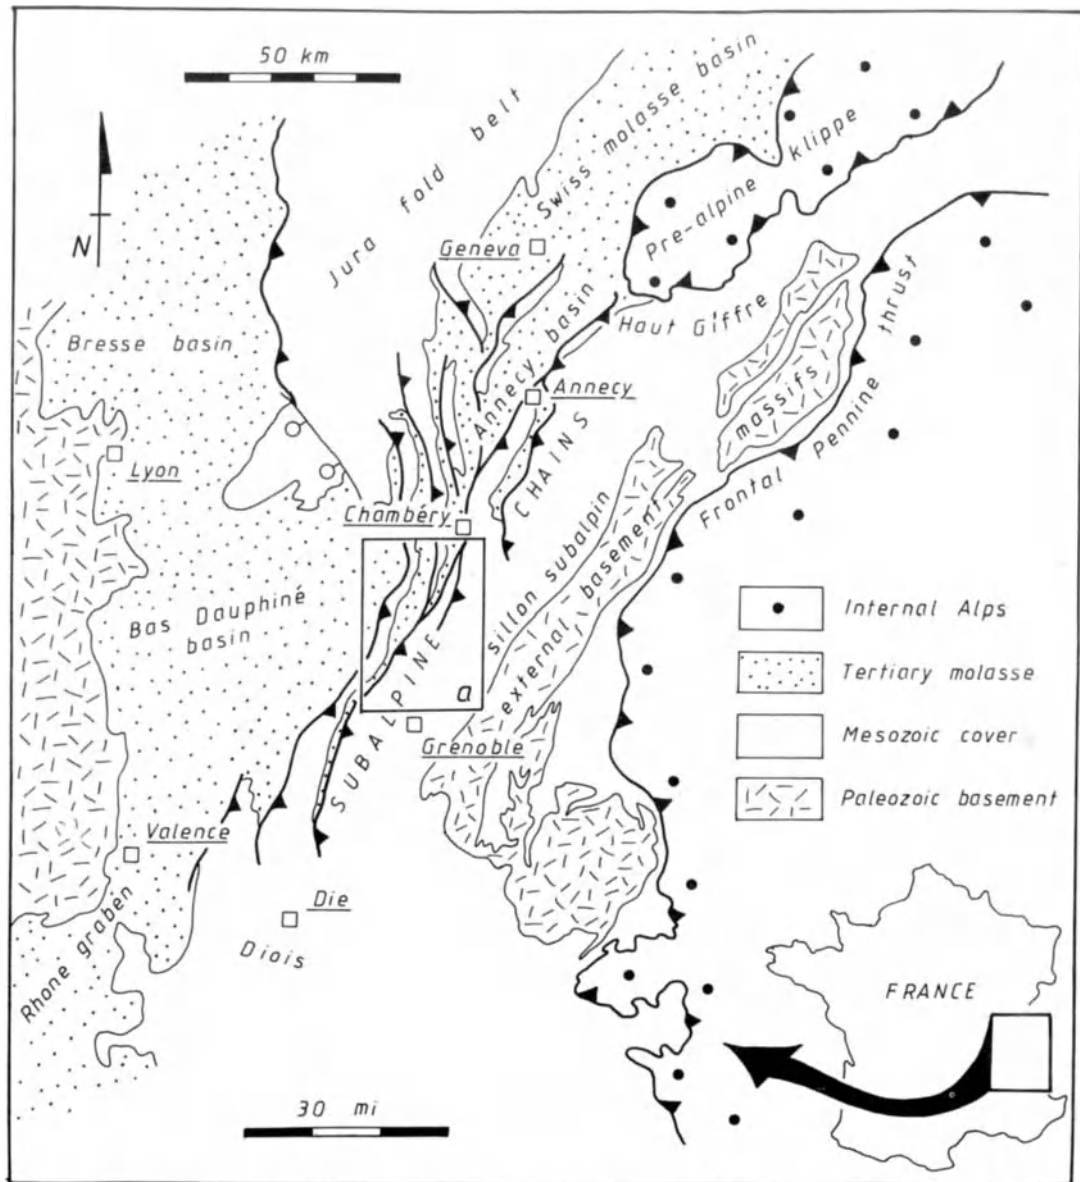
50 km

N

Jura fold belt

Swiss molasse basin

Pre-alpine klippe

Geneva

Bresse basin

Annecy basin

Haut Giffre

Annecy

massifs

Frontal Pennine thrust

Lyon

CHAINS

Chambéry

sillon subalpin

external basement

Bas Dauphiné basin

SUBALPINE

a

Grenoble

Internal Alps

Tertiary molasse

Mesozoic cover

Paleozoic basement

Valence

Rhone graben

Die

Diois

FRANCE

30 mi